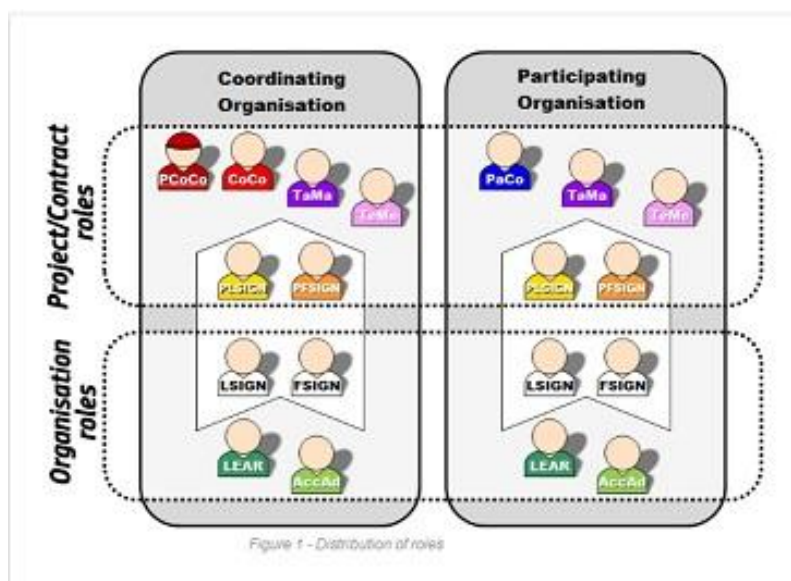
Coordinating Organisation

Participating Organisation

Project/Contract roles

Organisation roles

PCoCo
CoCo
TaMa
TeMe
PLSIGN
PFSIGN
LSIGN
FSIGN
LEAR
AccAd

PaCo
TaMa
TeMe
PLSIGN
PFSIGN
LSIGN
FSIGN
LEAR
AccAd

Figure 1 - Distribution of roles